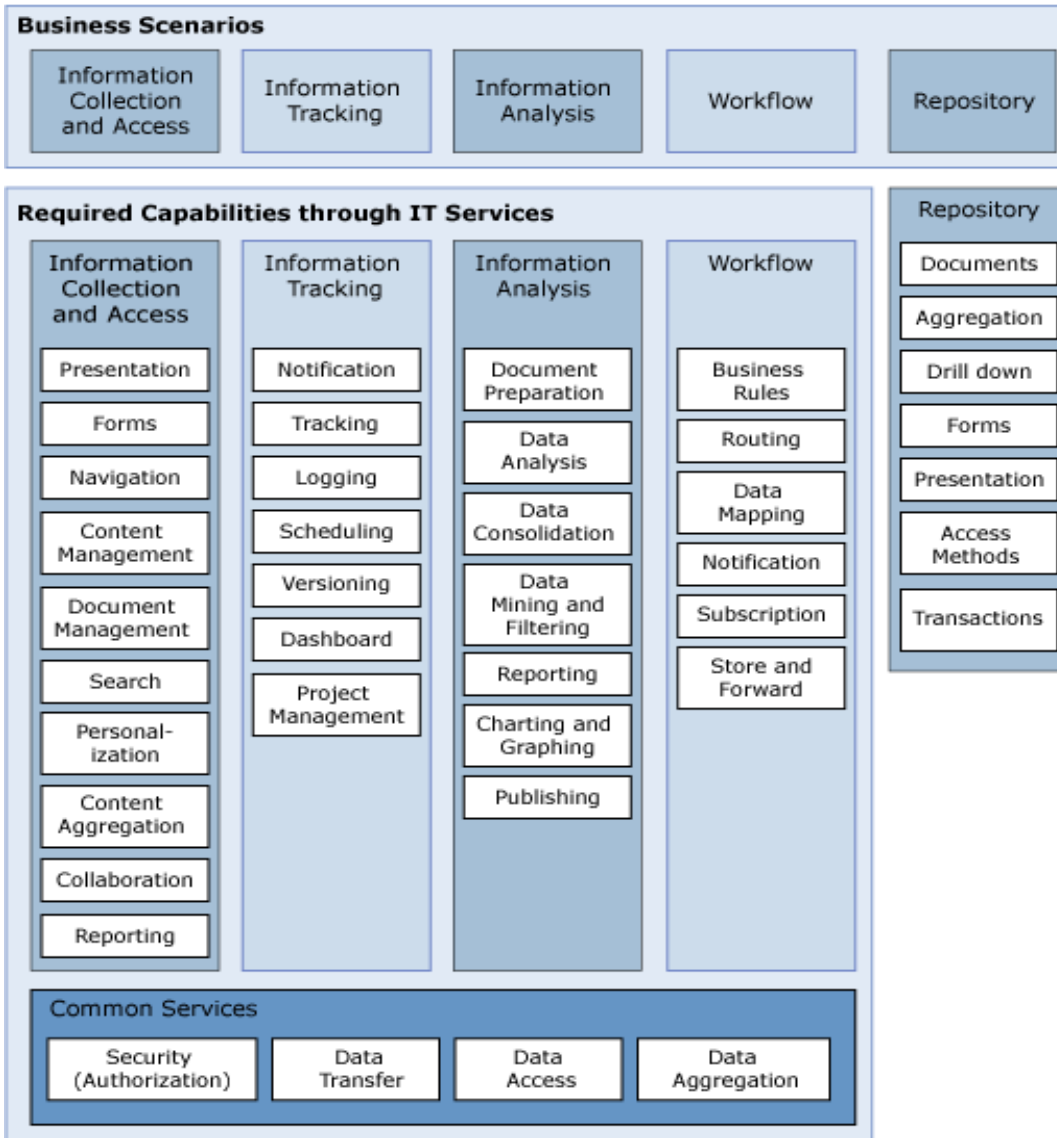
Business Scenarios

Information Collection and Access

Information Tracking

Information Analysis

Workflow

Repository

Required Capabilities through IT Services

Information Collection and Access

Presentation

Forms

Navigation

Content Management

Document Management

Search

Personalization

Content Aggregation

Collaboration

Reporting

Information Tracking

Notification

Tracking

Logging

Scheduling

Versioning

Dashboard

Project Management

Information Analysis

Document Preparation

Data Analysis

Data Consolidation

Data Mining and Filtering

Reporting

Charting and Graphing

Publishing

Workflow

Business Rules

Routing

Data Mapping

Notification

Subscription

Store and Forward

Repository

Documents

Aggregation

Drill down

Forms

Presentation

Access Methods

Transactions

Common Services

Security (Authorization)

Data Transfer

Data Access

Data Aggregation